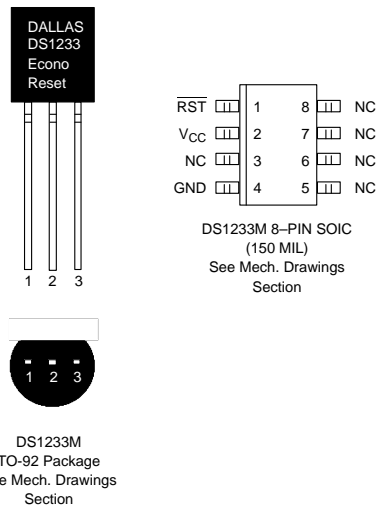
DALLAS
DS1233
Econo
Reset

1 2 3

1 2 3

DS1233M
TO-92 Package
e Mech. Drawings
Section

$\overline{RST}$ 1
$V_{CC}$ 2
NC 3
GND 4

8 NC
7 NC
6 NC
5 NC

DS1233M 8–PIN SOIC
(150 MIL)
See Mech. Drawings
Section